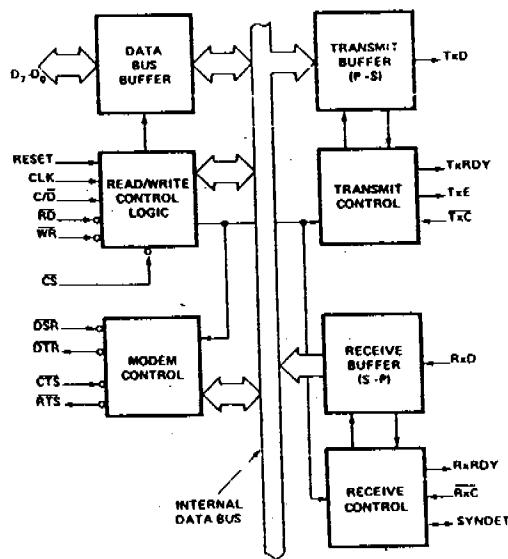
$D_7$-$D_0$

DATA BUS BUFFER

RESET
CLK
C/$\overline{D}$
$\overline{RD}$
$\overline{WR}$

READ/WRITE CONTROL LOGIC

$\overline{CS}$

$\overline{DSR}$
$\overline{DTR}$
$\overline{CTS}$
$\overline{RTS}$

MODEM CONTROL

INTERNAL DATA BUS

TRANSMIT BUFFER (P-S)

TxD

TRANSMIT CONTROL

TxRDY
TxE
$\overline{TxC}$

RECEIVE BUFFER (S-P)

RxD

RECEIVE CONTROL

RxRDY
$\overline{RxC}$
SYNDET